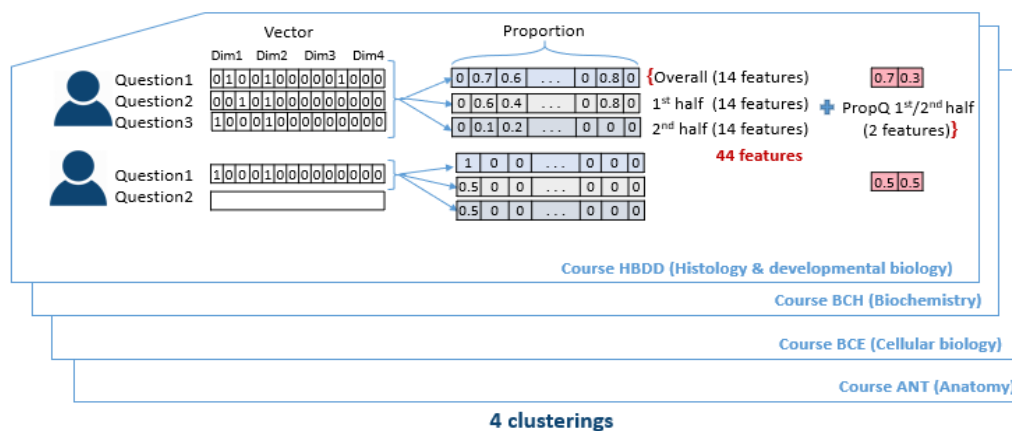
Vector

Dim1 Dim2 Dim3 Dim4

Question1 0 1 0 0 1 0 0 0 0 0 1 0 0 0
Question2 0 0 1 0 1 0 0 0 0 0 0 0 0 0
Question3 1 0 0 0 1 0 0 0 0 0 0 0 0 0

Proportion

0 0.7 0.6 ... 0 0.8 0 {Overall (14 features)
0 0.6 0.4 ... 0 0.8 0 1$^{st}$ half (14 features)
0 0.1 0.2 ... 0 0 0 2$^{nd}$ half (14 features)

0.7 0.3

+ PropQ 1$^{st}$/2$^{nd}$ half (2 features)}

44 features

Question1 1 0 0 0 1 0 0 0 0 0 0 0 0 0
Question2

1 0 0 ... 0 0 0
0.5 0 0 ... 0 0 0
0.5 0 0 ... 0 0 0

0.5 0.5

Course HBDD (Histology & developmental biology)

Course BCH (Biochemistry)

Course BCE (Cellular biology)

Course ANT (Anatomy)

4 clusterings